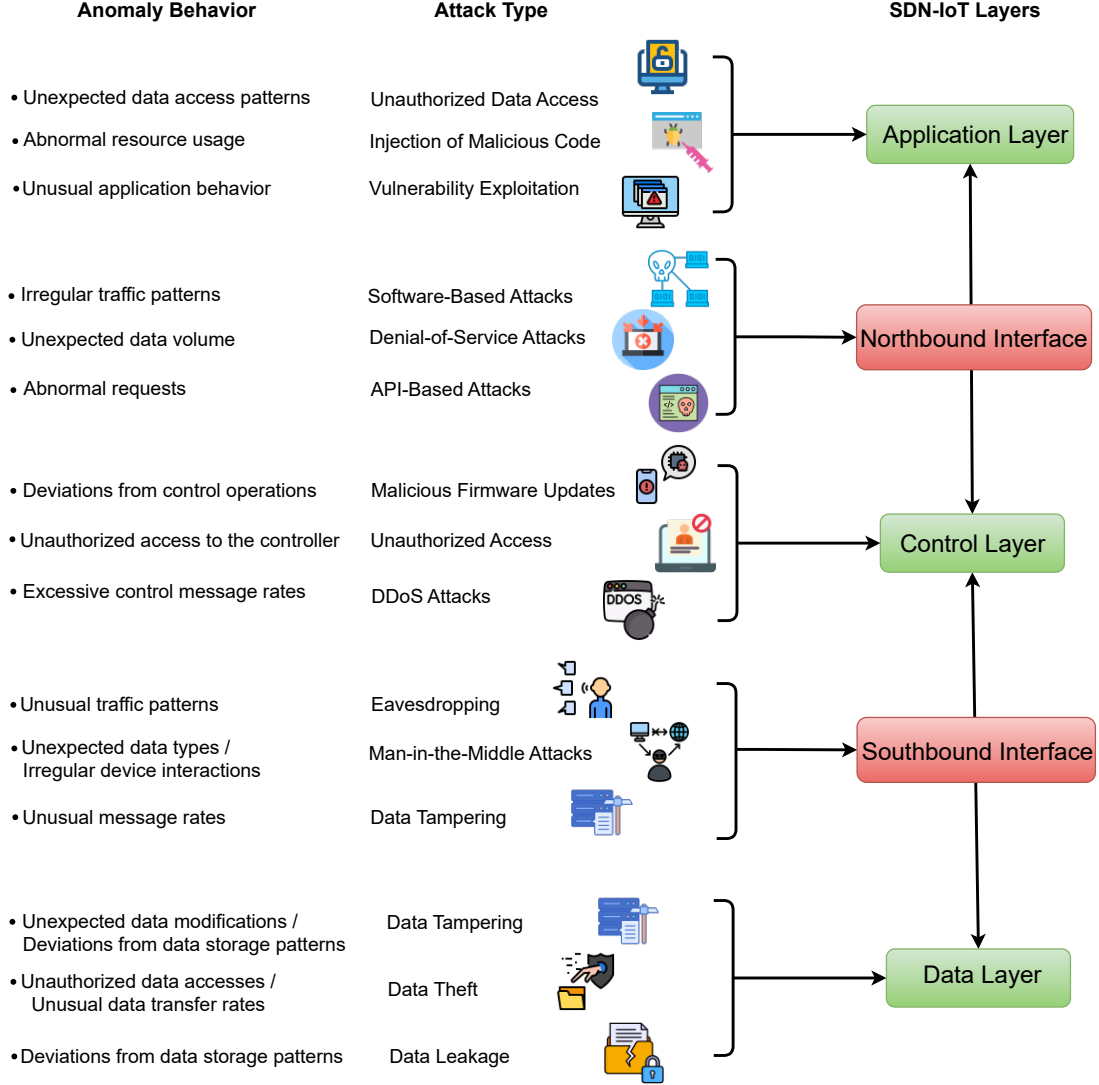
Anomaly Behavior

Attack Type

SDN-IoT Layers

• Unexpected data access patterns
Unauthorized Data Access

• Abnormal resource usage
Injection of Malicious Code

• Unusual application behavior
Vulnerability Exploitation

Application Layer

• Irregular traffic patterns
Software-Based Attacks

• Unexpected data volume
Denial-of-Service Attacks

• Abnormal requests
API-Based Attacks

Northbound Interface

• Deviations from control operations
Malicious Firmware Updates

• Unauthorized access to the controller
Unauthorized Access

• Excessive control message rates
DDoS Attacks

DDOS

Control Layer

• Unusual traffic patterns
Eavesdropping

• Unexpected data types / Irregular device interactions
Man-in-the-Middle Attacks

• Unusual message rates
Data Tampering

Southbound Interface

• Unexpected data modifications / Deviations from data storage patterns
Data Tampering

• Unauthorized data accesses / Unusual data transfer rates
Data Theft

• Deviations from data storage patterns
Data Leakage

Data Layer